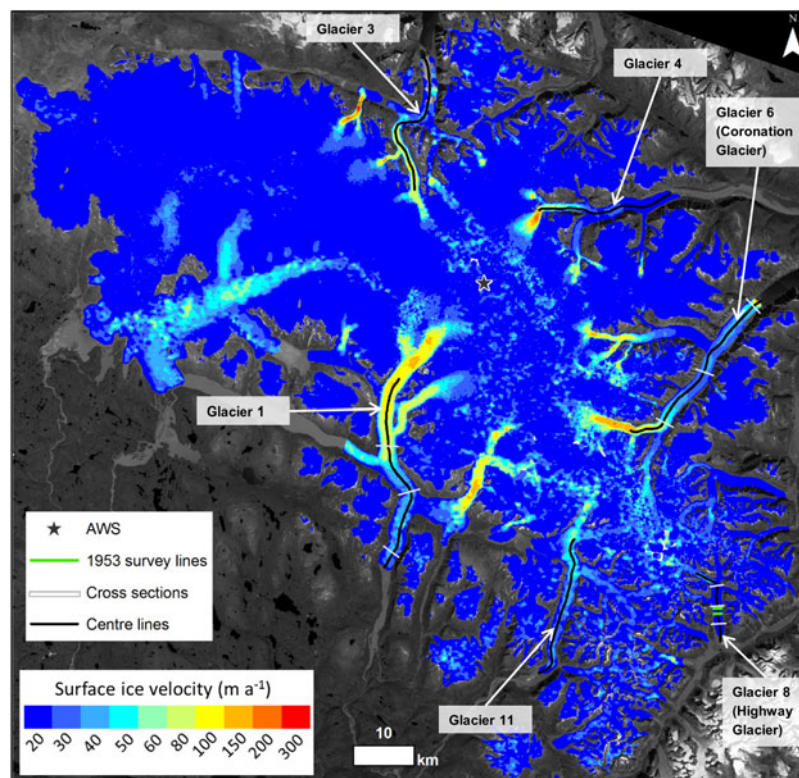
N

Glacier 3

Glacier 4

Glacier 6 (Coronation Glacier)

Glacier 1

★ AWS

1953 survey lines

Cross sections

Centre lines

Surface ice velocity (m $a^{-1}$)

20 30 40 50 60 80 100 150 200 300

10

km

Glacier 11

Glacier 8 (Highway Glacier)